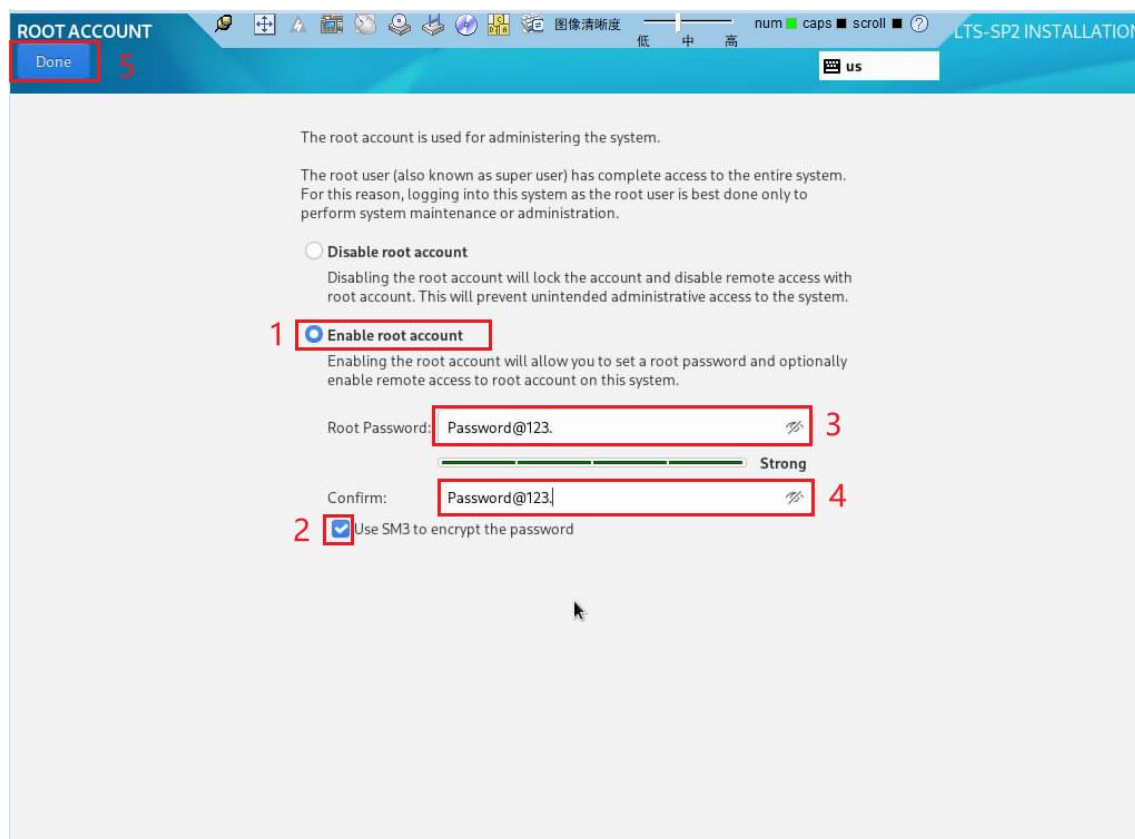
ROOT ACCOUNT

Done 5

图像清晰度 低 中 高

num caps scroll ?

LTS-SP2 INSTALLATIO

us

The root account is used for administering the system.

The root user (also known as super user) has complete access to the entire system. For this reason, logging into this system as the root user is best done only to perform system maintenance or administration.

Disable root account

Disabling the root account will lock the account and disable remote access with root account. This will prevent unintended administrative access to the system.

1 Enable root account

Enabling the root account will allow you to set a root password and optionally enable remote access to root account on this system.

Root Password: Password@123. 3

Strong

Confirm: Password@123. 4

2 Use SM3 to encrypt the password